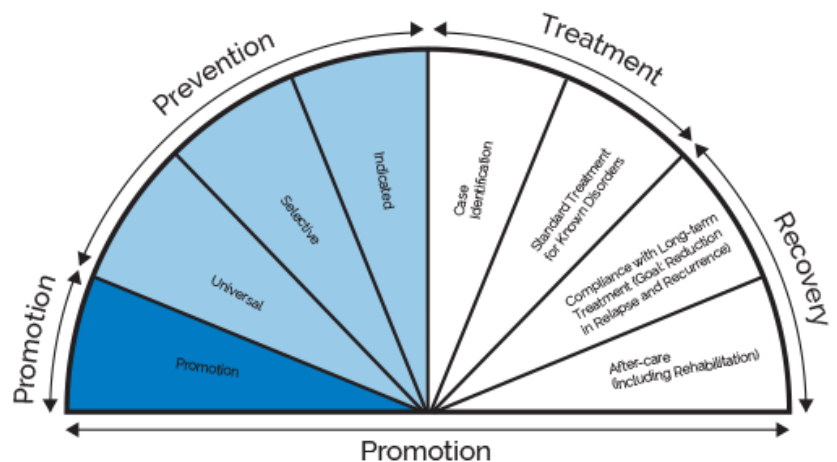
Promotion

Prevention

Treatment

Recovery

Promotion

Universal

Selective

Indicated

Case Identification

Standard Treatment for Known Disorders

Compliance with Long-term Treatment (Goal: Reduction in Relapse and Recurrence)

After-care (including Rehabilitation)

Promotion